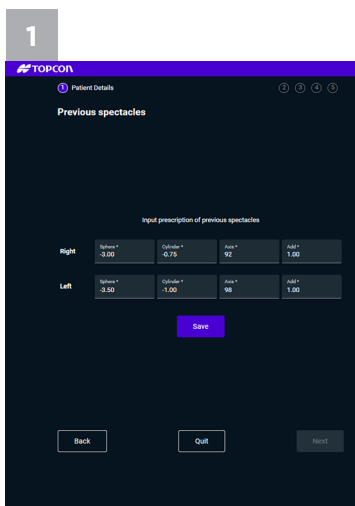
1

TOPCON

1 Patient Details

2 3 4 5

Previous spectacles

Input prescription of previous spectacles

| | | | | |
|---|---|---|---|---|
| Right | Sphere * -3.00 | Cylinder * -0.75 | Axis * 92 | Add * 1.00 |
| Left | Sphere * -3.50 | Cylinder * -1.00 | Axis * 98 | Add * 1.00 |

Save

Back

Quit

Next